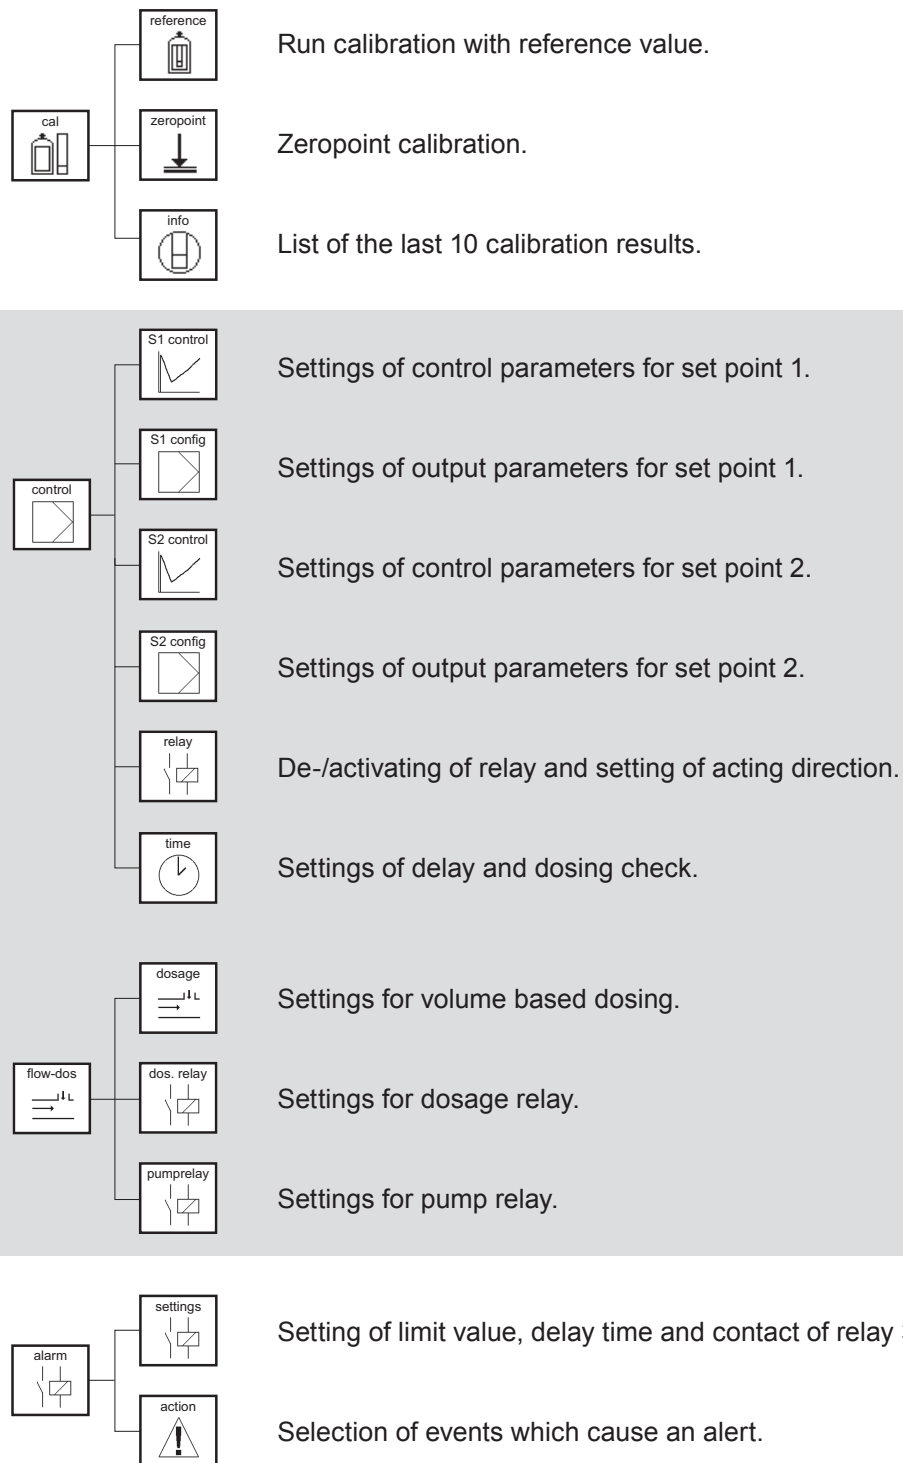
cal

reference

Run calibration with reference value.

zeropoint

Zeropoint calibration.

info

List of the last 10 calibration results.

control

S1 control

Settings of control parameters for set point 1.

S1 config

Settings of output parameters for set point 1.

S2 control

Settings of control parameters for set point 2.

S2 config

Settings of output parameters for set point 2.

relay

De-/activating of relay and setting of acting direction.

time

Settings of delay and dosing check.

flow-dos

dosage

Settings for volume based dosing.

dos. relay

Settings for dosage relay.

pumprelay

Settings for pump relay.

alarm

settings

Setting of limit value, delay time and contact of relay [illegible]

action

Selection of events which cause an alert.